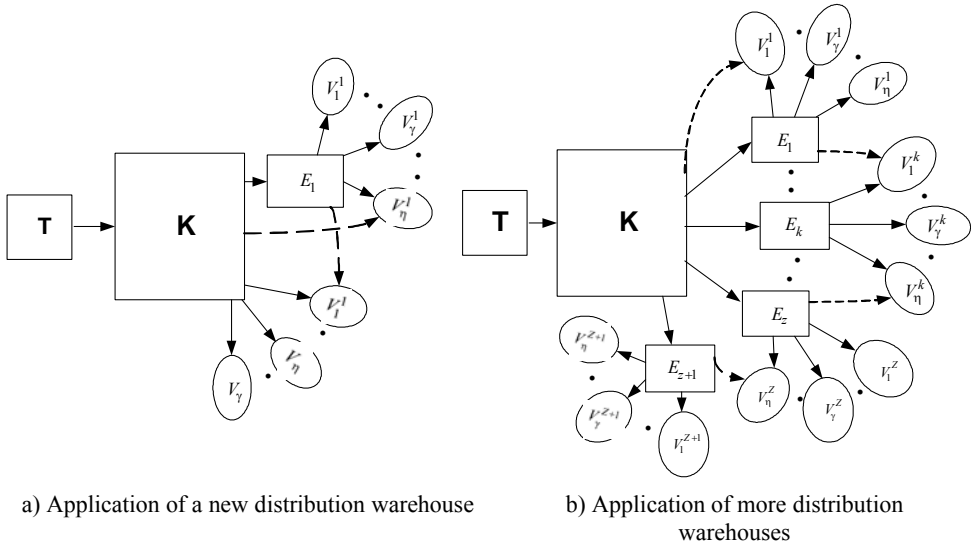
T

K

$E_1$

$V_1^1$

$V_\gamma^1$

$V_\eta^1$

$V_1^1$

$V_\eta$

$V_\gamma$

a) Application of a new distribution warehouse

T

K

$V_1^1$

$V_\gamma^1$

$V_\eta^1$

$E_1$

$V_1^k$

$E_k$

$V_\gamma^k$

$V_\eta^k$

$E_z$

$E_{z+1}$

$V_\eta^{Z+1}$

$V_\gamma^{Z+1}$

$V_1^{Z+1}$

$V_\eta^Z$

$V_\gamma^Z$

$V_1^Z$

b) Application of more distribution warehouses